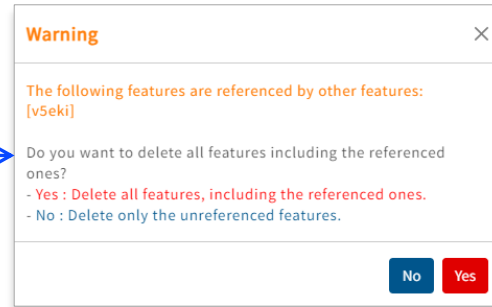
Warning

×

The following features are referenced by other features: [v5eki]

Do you want to delete all features including the referenced ones?
- Yes : Delete all features, including the referenced ones.
- No : Delete only the unreferenced features.

No Yes